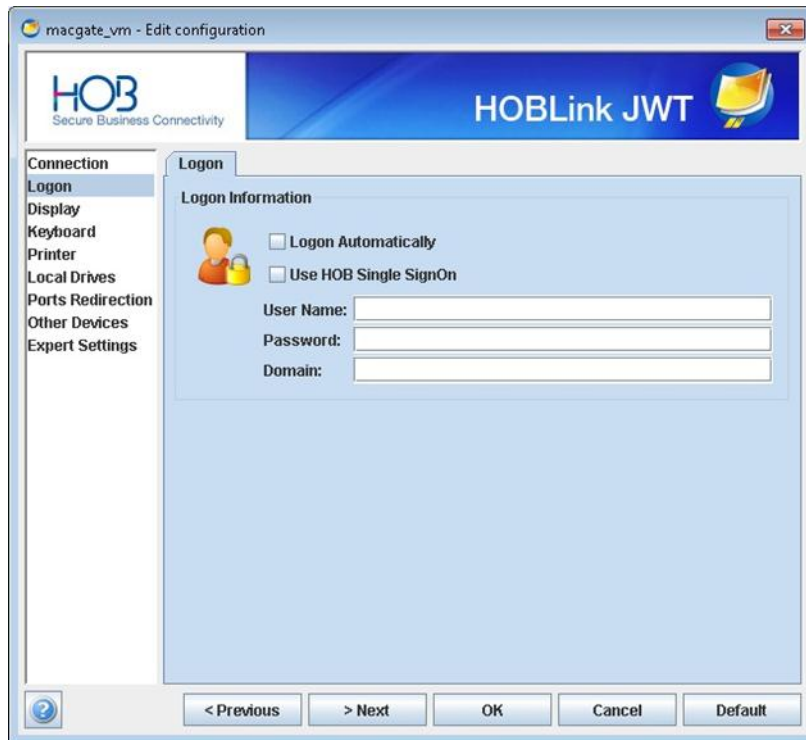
macgate_vm - Edit configuration

HOB
Secure Business Connectivity

HOBLink JWT

Connection
Logon
Display
Keyboard
Printer
Local Drives
Ports Redirection
Other Devices
Expert Settings

Logon

Logon Information

Logon Automatically
Use HOB Single SignOn

User Name:
Password:
Domain:

< Previous
> Next
OK
Cancel
Default